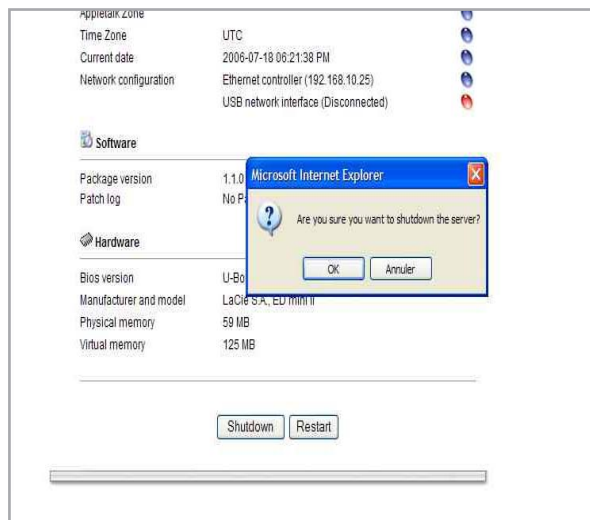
Appletalk zone

| | |
|---|---|
| Time Zone | UTC |
| Current date | 2006-07-18 06:21:38 PM |
| Network configuration | Ethernet controller (192.168.10.25) |
| | USB network interface (Disconnected) |

Software

| | |
|---|---|
| Package version | 1.1.0 |
| Patch log | No P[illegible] |

Microsoft Internet Explorer

Are you sure you want to shutdown the server?

OK Annuler

Hardware

| | |
|---|---|
| Bios version | U-Bo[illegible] |
| Manufacturer and model | LaCie S.A., ED mini II |
| Physical memory | 59 MB |
| Virtual memory | 125 MB |

Shutdown Restart